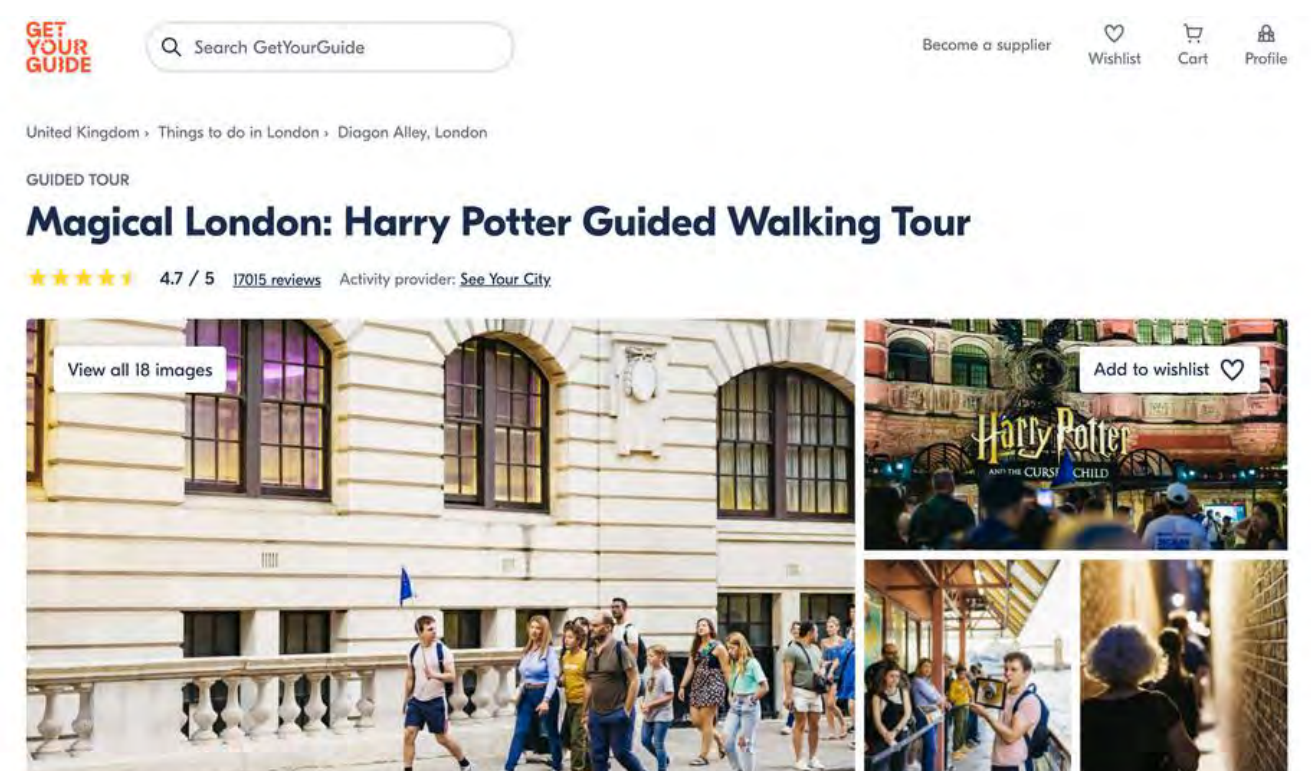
GET YOUR GUIDE

Search GetYourGuide

Become a supplier

Wishlist

Cart

Profile

United Kingdom › Things to do in London › Diagon Alley, London

GUIDED TOUR

Magical London: Harry Potter Guided Walking Tour

4.7 / 5 17015 reviews Activity provider: See Your City

View all 18 images

Add to wishlist

Harry Potter AND THE CURSED CHILD